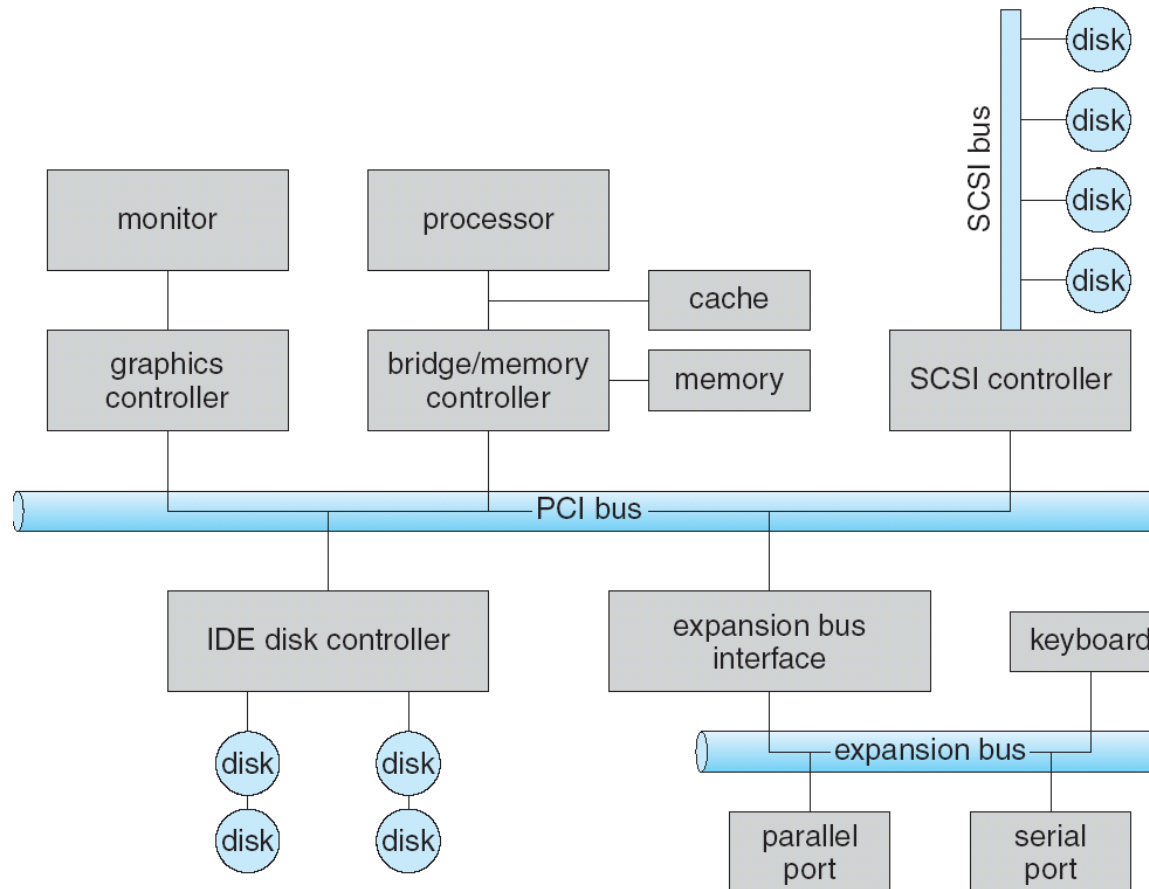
disk
disk
disk
disk
SCSI bus
monitor
processor
cache
graphics controller
bridge/memory controller
memory
SCSI controller
PCI bus
IDE disk controller
expansion bus interface
keyboard
disk
disk
disk
disk
expansion bus
parallel port
serial port